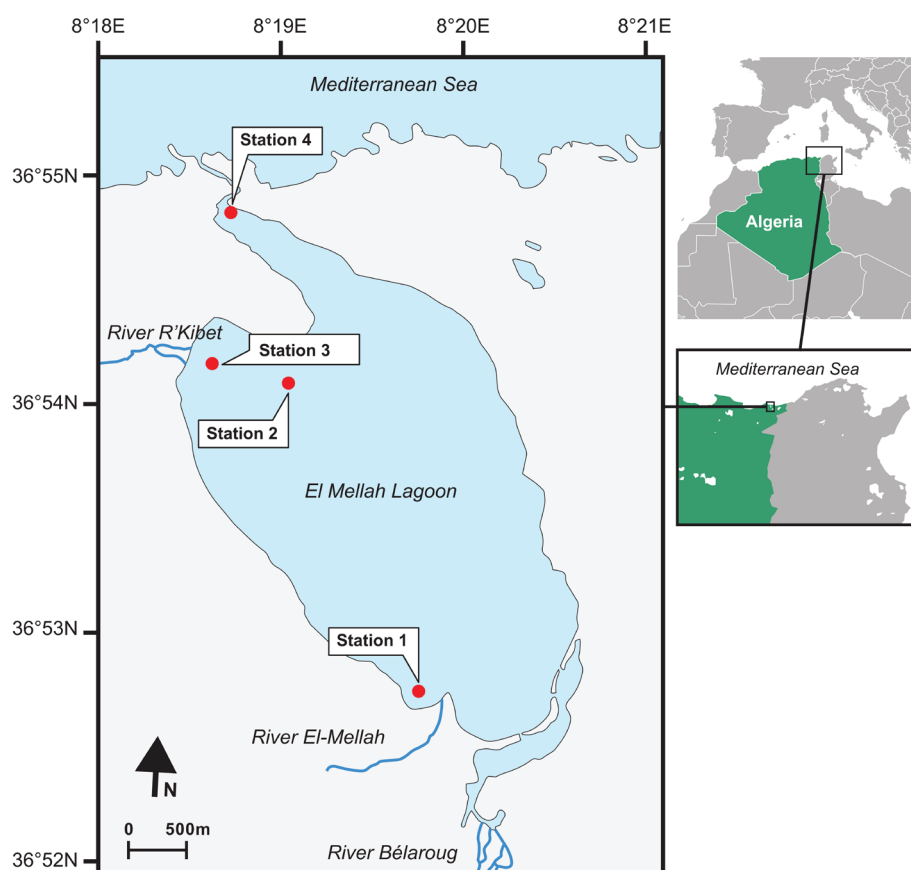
8°18E 8°19E 8°20E 8°21E

Mediterranean Sea

Station 4

36°55N

River R'Kibet

Station 3

36°54N

Station 2

El Mellah Lagoon

36°53N

Station 1

River El-Mellah

N

0 500m

36°52N

River Bélaroug

Algeria

Mediterranean Sea